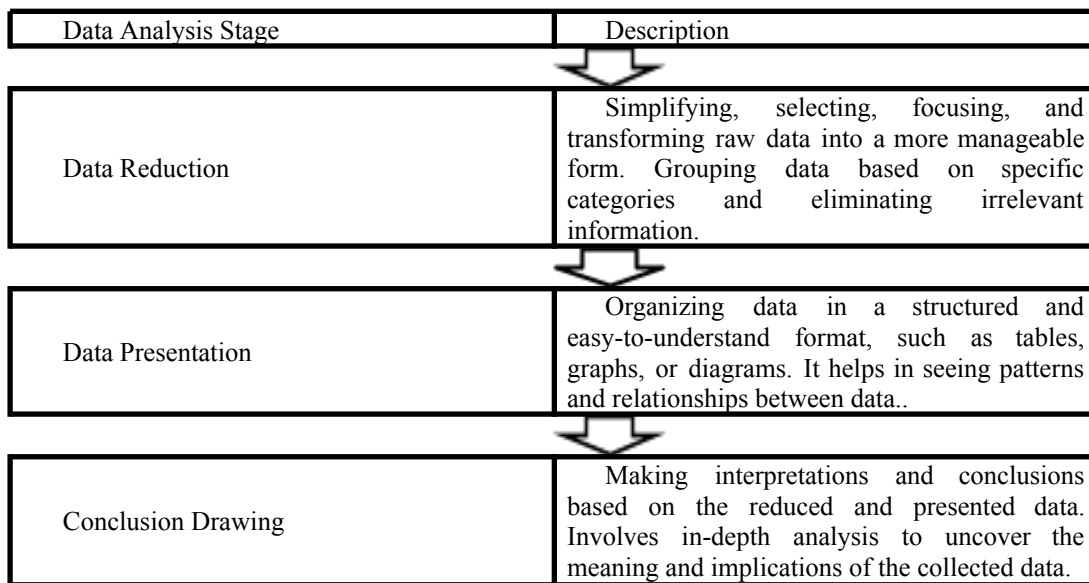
| Data Analysis Stage | Description |
|---|---|
| Data Reduction | Simplifying, selecting, focusing, and transforming raw data into a more manageable form. Grouping data based on specific categories and eliminating irrelevant information. |
| Data Presentation | Organizing data in a structured and easy-to-understand format, such as tables, graphs, or diagrams. It helps in seeing patterns and relationships between data.. |
| Conclusion Drawing | Making interpretations and conclusions based on the reduced and presented data. Involves in-depth analysis to uncover the meaning and implications of the collected data. |